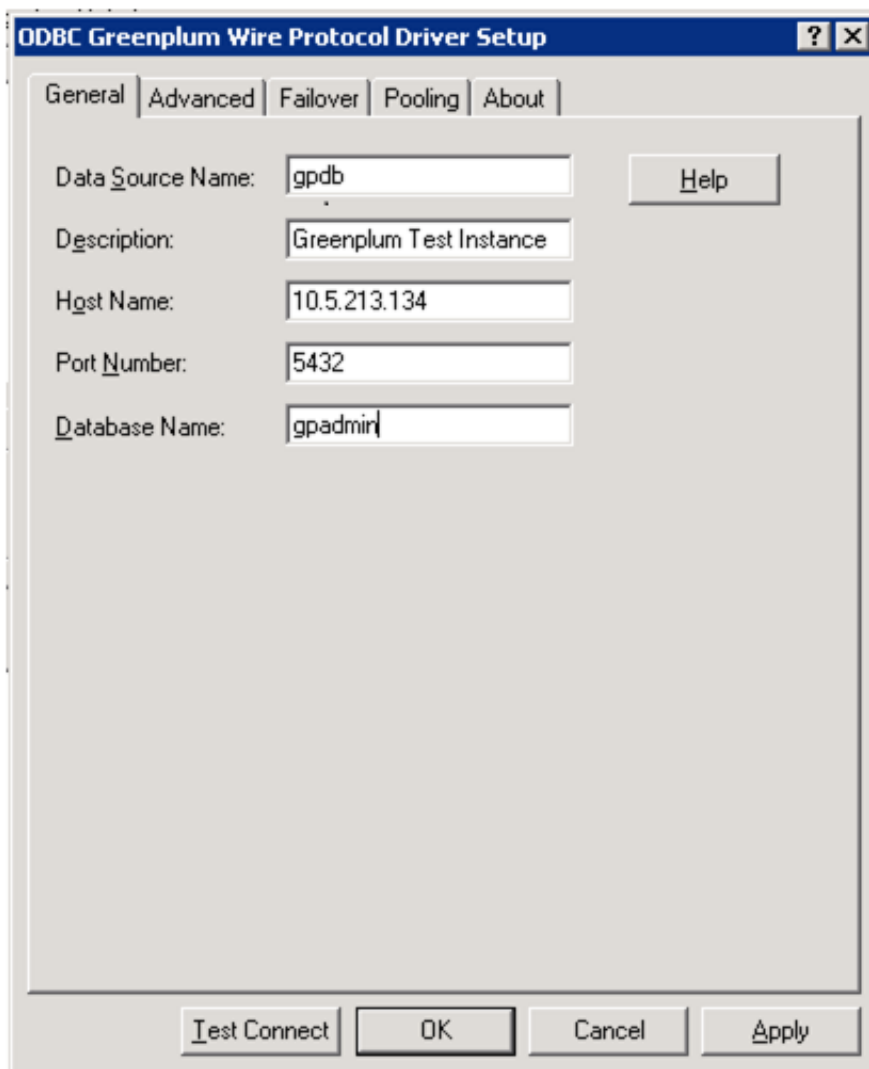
ODBC Greenplum Wire Protocol Driver Setup

? ×

General | Advanced | Failover | Pooling | About

Data Source Name: gpdb

Help

Description: Greenplum Test Instance

Host Name: 10.5.213.134

Port Number: 5432

Database Name: gpadmin

Test Connect | OK | Cancel | Apply